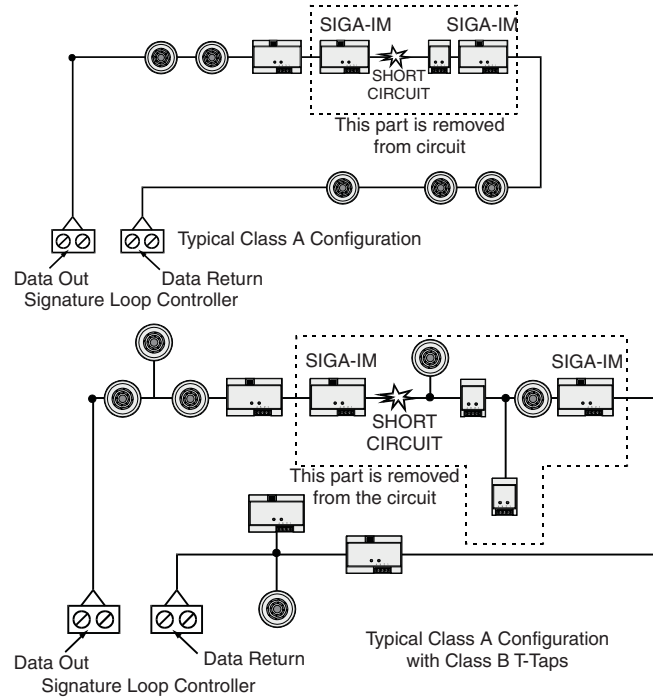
SIGA-IM

SIGA-IM

SHORT CIRCUIT

This part is removed from circuit

Typical Class A Configuration

Data Out

Data Return

Signature Loop Controller

SIGA-IM

SIGA-IM

SHORT CIRCUIT

This part is removed from the circuit

Data Out

Data Return

Signature Loop Controller

Typical Class A Configuration with Class B T-Taps